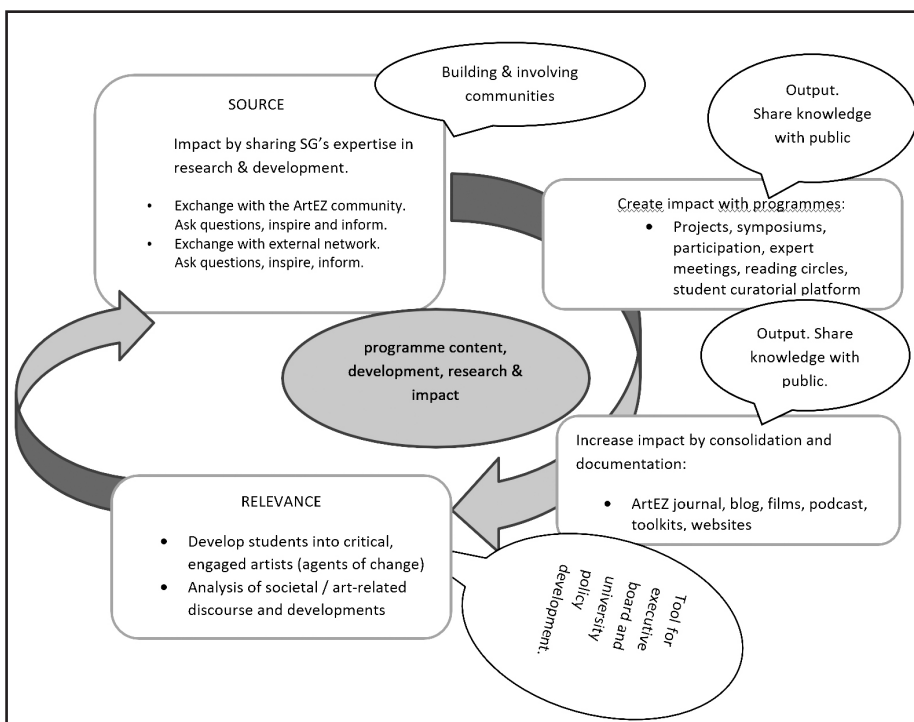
SOURCE

Impact by sharing SG's expertise in research & development.

- Exchange with the ArtEZ community. Ask questions, inspire and inform.
- Exchange with external network. Ask questions, inspire, inform.

Building & involving communities

Output. Share knowledge with public

Create impact with programmes:

- Projects, symposiums, participation, expert meetings, reading circles, student curatorial platform

programme content, development, research & impact

Output. Share knowledge with public.

Increase impact by consolidation and documentation:

- ArtEZ journal, blog, films, podcast, toolkits, websites

RELEVANCE

- Develop students into critical, engaged artists (agents of change)
- Analysis of societal / art-related discourse and developments

Tool for executive board and university policy development.